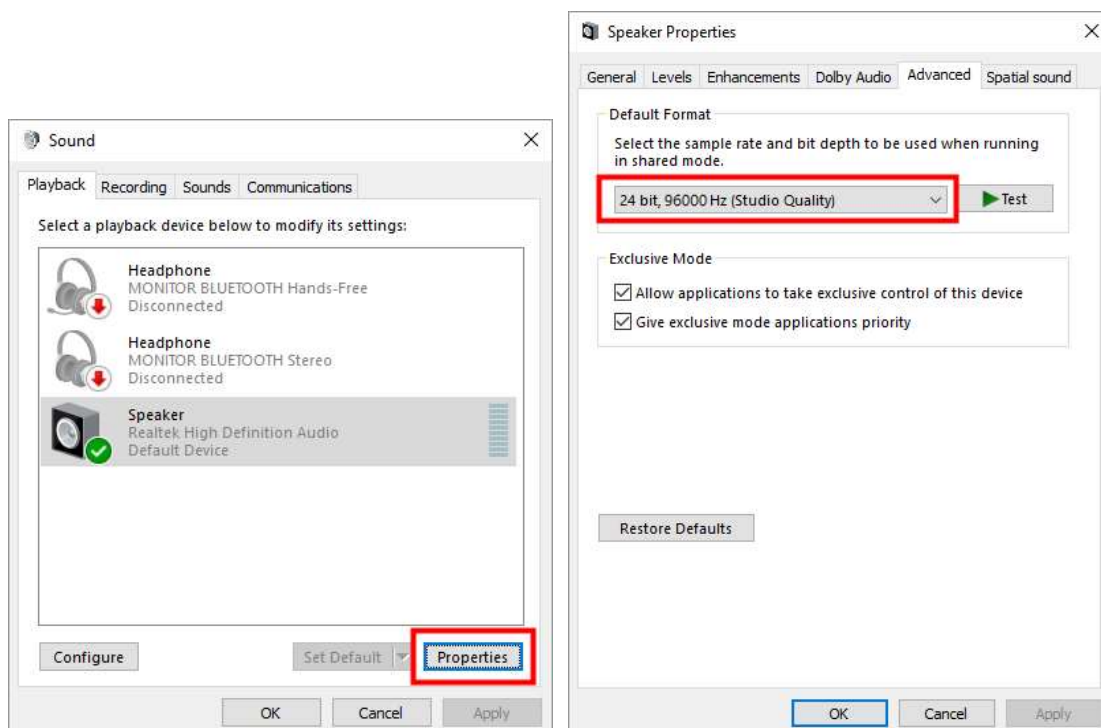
Sound

×

Playback Recording Sounds Communications

Select a playback device below to modify its settings:

Headphone
MONITOR BLUETOOTH Hands-Free
Disconnected

Headphone
MONITOR BLUETOOTH Stereo
Disconnected

Speaker
Realtek High Definition Audio
Default Device

Configure

Set Default

Properties

OK Cancel Apply

Speaker Properties

×

General Levels Enhancements Dolby Audio Advanced Spatial sound

Default Format

Select the sample rate and bit depth to be used when running in shared mode.

24 bit, 96000 Hz (Studio Quality)

Test

Exclusive Mode

Allow applications to take exclusive control of this device

Give exclusive mode applications priority

Restore Defaults

OK Cancel Apply